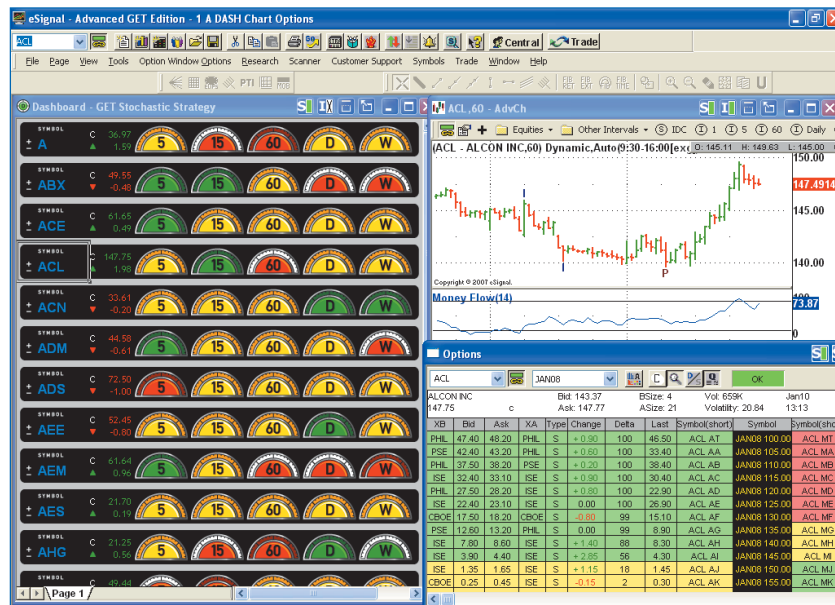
eSignal - Advanced GET Edition - 1 A DASH Chart Options

ACL

Central Trade

File Page View Tools Option Window Options Research Scanner Customer Support Symbols Trade Window Help

PTI

Dashboard - GET Stochastic Strategy

| SYMBOL | | | | | | | |
|---|---|---|---|---|---|---|---|
| A | C 36.97 | 1.59 | 5 | 15 | 60 | D | W |
| ABX | C 49.55 | -0.48 | 5 | 15 | 60 | D | W |
| ACE | C 61.65 | 0.49 | 5 | 15 | 60 | D | W |
| ACL | C 147.75 | 1.98 | 5 | 15 | 60 | D | W |
| ACN | C 33.61 | -0.20 | 5 | 15 | 60 | D | W |
| ADM | C 44.58 | -0.61 | 5 | 15 | 60 | D | W |
| ADS | C 72.50 | -1.00 | 5 | 15 | 60 | D | W |
| AEE | C 52.45 | -0.80 | 5 | 15 | 60 | D | W |
| AEM | C 61.64 | 0.96 | 5 | 15 | 60 | D | W |
| AES | C 21.70 | 0.19 | 5 | 15 | 60 | D | W |
| AHG | C 21.25 | 0.56 | 5 | 15 | 60 | D | W |
| | C 49.44 | | | | | | |

Page 1

ACL ,60 - AdvCh

Equities Other Intervals IDC 1 5 60 Daily

(ACL - ALCON INC,60) Dynamic,Auto(9:30-16:00(ex

O: 145.11 H: 149.63 L: 145.00

150.00
147.4914
145.00
140.00

P

Copyright © 2007 eSignal.

Money Flow(14)

73.87
0

Options

ACL JAN08 OK

ALCON INC Bid: 143.37 BSize: 4 Vol: 659K Jan10
147.75 c Ask: 147.77 ASize: 21 Volatility: 20.84 13:13

| XB | Bid | Ask | XA | Type | Change | Delta | Last | Symbol(short) | Symbol | Symbol(sho |
|---|---|---|---|---|---|---|---|---|---|---|
| PHIL | 47.40 | 48.20 | PHIL | S | + 0.90 | 100 | 46.50 | ACL AT | JAN08 100.00 | ACL MT |
| PSE | 42.40 | 43.20 | PHIL | S | + 0.60 | 100 | 33.40 | ACL AA | JAN08 105.00 | ACL MA |
| PHIL | 37.50 | 38.20 | PSE | S | + 0.20 | 100 | 38.60 | ACL AB | JAN08 110.00 | ACL MB |
| ISE | 32.40 | 33.10 | ISE | S | + 0.90 | 100 | 30.40 | ACL AC | JAN08 115.00 | ACL MC |
| PHIL | 27.50 | 28.20 | ISE | S | + 0.80 | 100 | 22.90 | ACL AD | JAN08 120.00 | ACL MD |
| ISE | 22.40 | 23.10 | ISE | S | 0.00 | 100 | 26.90 | ACL AE | JAN08 125.00 | ACL ME |
| CBOE | 17.50 | 18.20 | CBOE | S | -0.80 | 99 | 15.10 | ACL AF | JAN08 130.00 | ACL MF |
| PSE | 12.60 | 13.20 | PHIL | S | 0.00 | 99 | 8.90 | ACL AG | JAN08 135.00 | ACL MG |
| ISE | 7.80 | 8.60 | ISE | S | + 1.40 | 88 | 8.30 | ACL AH | JAN08 140.00 | ACL MH |
| ISE | 3.90 | 4.40 | ISE | S | + 2.85 | 56 | 4.30 | ACL AI | JAN08 145.00 | ACL MI |
| ISE | 1.35 | 1.65 | ISE | S | + 1.15 | 18 | 1.45 | ACL AJ | JAN08 150.00 | ACL MJ |
| CBOE | 0.25 | 0.45 | ISE | S | -0.15 | 2 | 0.30 | ACL AK | JAN08 155.00 | ACL MK |